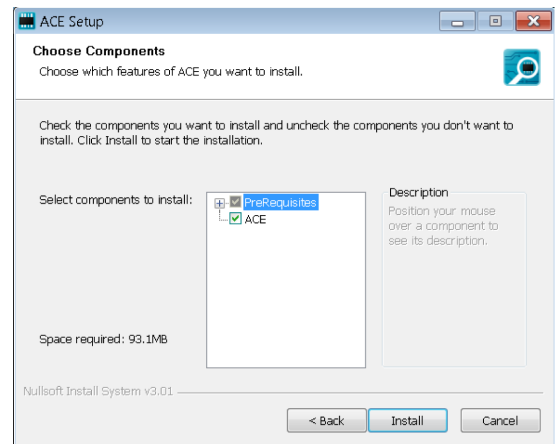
ACE Setup

Choose Components

Choose which features of ACE you want to install.

Check the components you want to install and uncheck the components you don't want to install. Click Install to start the installation.

Select components to install:

PreRequisites

ACE

Description

Position your mouse over a component to see its description.

Space required: 93.1MB

Nullsoft Install System v3.01

< Back

Install

Cancel